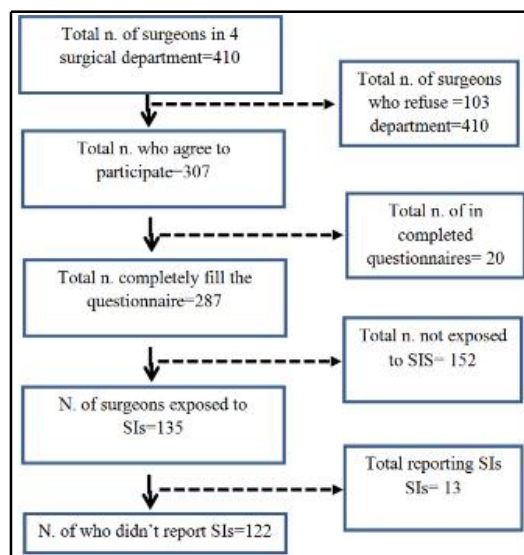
Total n. of surgeons in 4 surgical department=410

Total n. of surgeons who refuse =103 department=410

Total n. who agree to participate=307

Total n. of in completed questionnaires= 20

Total n. completely fill the questionnaire=287

Total n. not exposed to SIS= 152

N. of surgeons exposed to SIs=135

Total reporting SIs SIs= 13

N. of who didn't report SIs=122